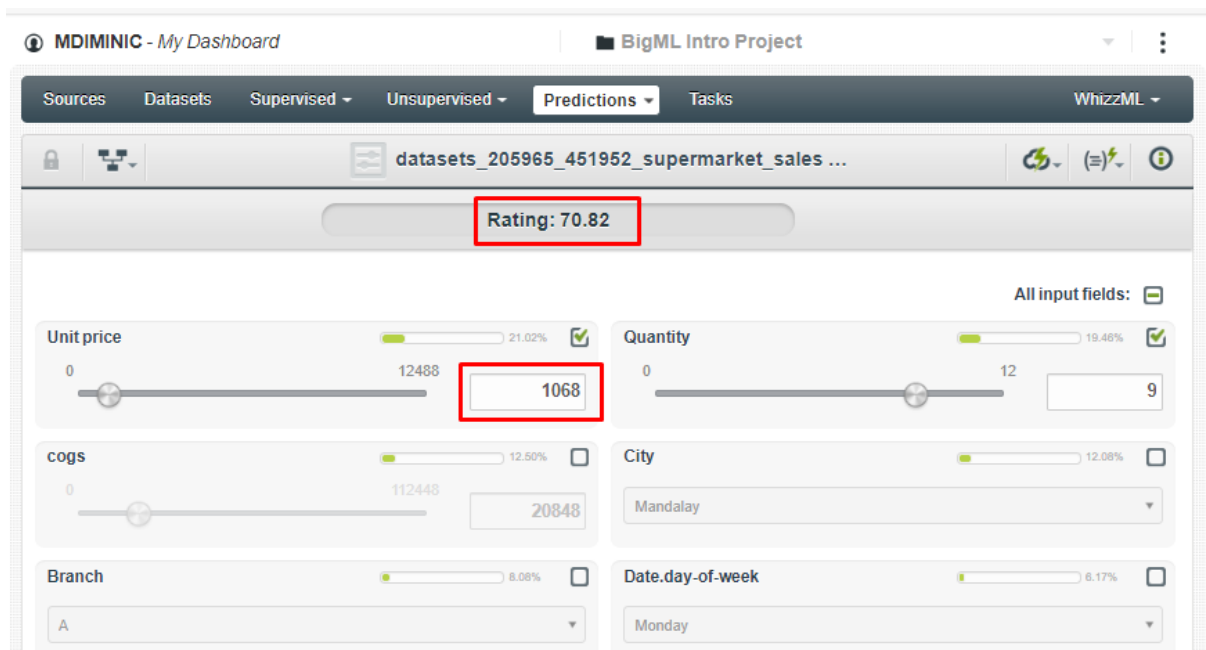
MDIMINIC - My Dashboard

BigML Intro Project

Sources Datasets Supervised Unsupervised Predictions Tasks WhizzML

datasets_205965_451952_supermarket_sales ...

Rating: 70.82

All input fields:

Unit price 21.02%
0 12488
1068

Quantity 19.46%
0 12
9

cogs 12.50%
0 112448
20848

City 12.08%
Mandalay

Branch 8.08%
A

Date.day-of-week 6.17%
Monday